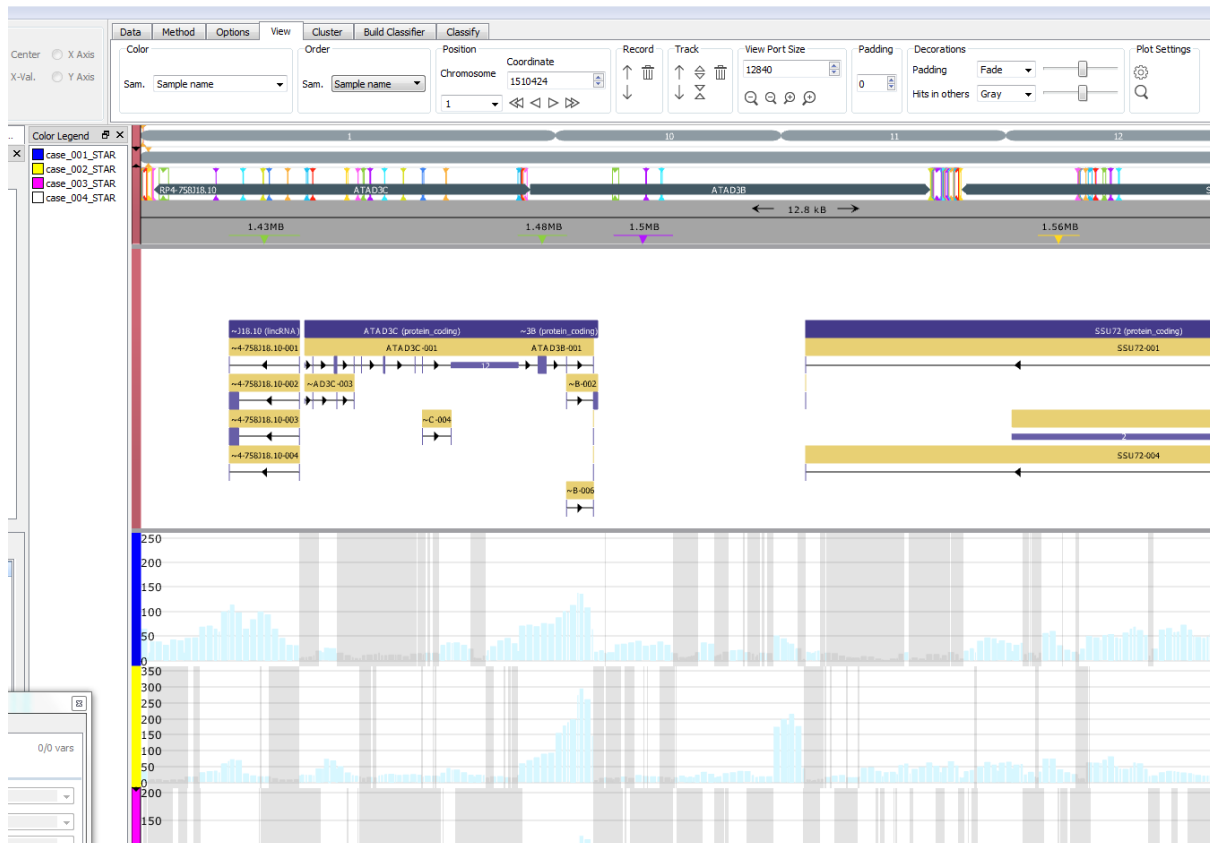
Center X Axis
X-Val. Y Axis

Data Method Options View Cluster Build Classifier Classify

Color
Sam. Sample name

Order
Sam. Sample name

Position
Chromosome
1
Coordinate
1510424

Record

Track

View Port Size
12840

Padding
0

Decorations
Padding Fade
Hits in others Gray

Plot Settings

Color Legend
case_001_STAR
case_002_STAR
case_003_STAR
case_004_STAR

1
10
11
12

RP4-758J18.10
ATAD3C
ATAD3B

12.8 kB

1.43MB
1.48MB
1.5MB
1.56MB

~J18.10 (lincRNA)
ATAD3C (protein_coding)
~3B (protein_coding)
SSU72 (protein_coding)
~4-758J18.10-001
ATAD3C-001
ATAD3B-001
SSU72-001
12
~4-758J18.10-002
~AD3C-003
~B-002
~4-758J18.10-003
~C-004
2
~4-758J18.10-004
SSU72-004
~B-006

250
200
150
100
50
0
350
300
250
200
150
100
50
0
200
150

0/0 vars